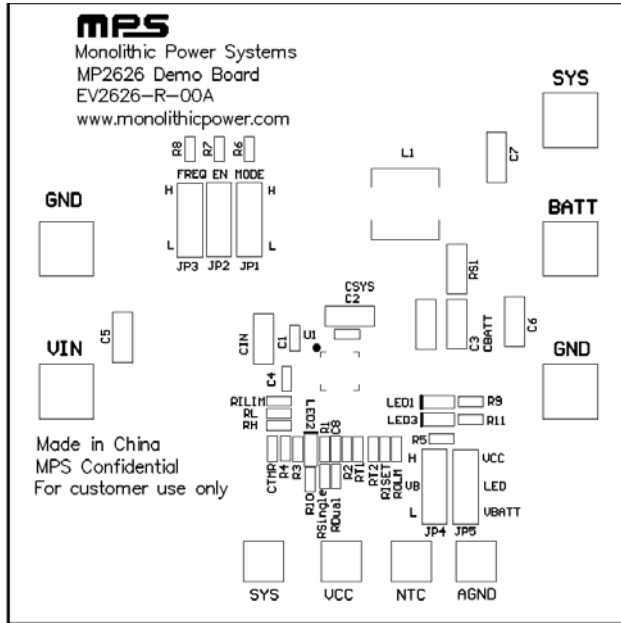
MPS
Monolithic Power Systems
MP2626 Demo Board
EV2626-R-00A
www.monolithicpower.com

SYS

R8 R7 R6
FREQ EN MODE
H H
L L
JP3 JP2 JP1

L1
C7

GND

BATT

RS1

CSYS
C2

VIN
C5
CIN
C1
U1
C4

C3 CBATT
C6

GND

RILIM
RL
RH

LED1 R9
LED3 R11
R5

Made in China
MPS Confidential
For customer use only

CTMR R4 R3 LED2 R10 RSingle RDual R1 C8 R2 RT1 RT2 RISET ROLM
H
VB
L
JP4
VCC
LED
VBATT
JP5

SYS VCC NTC AGND